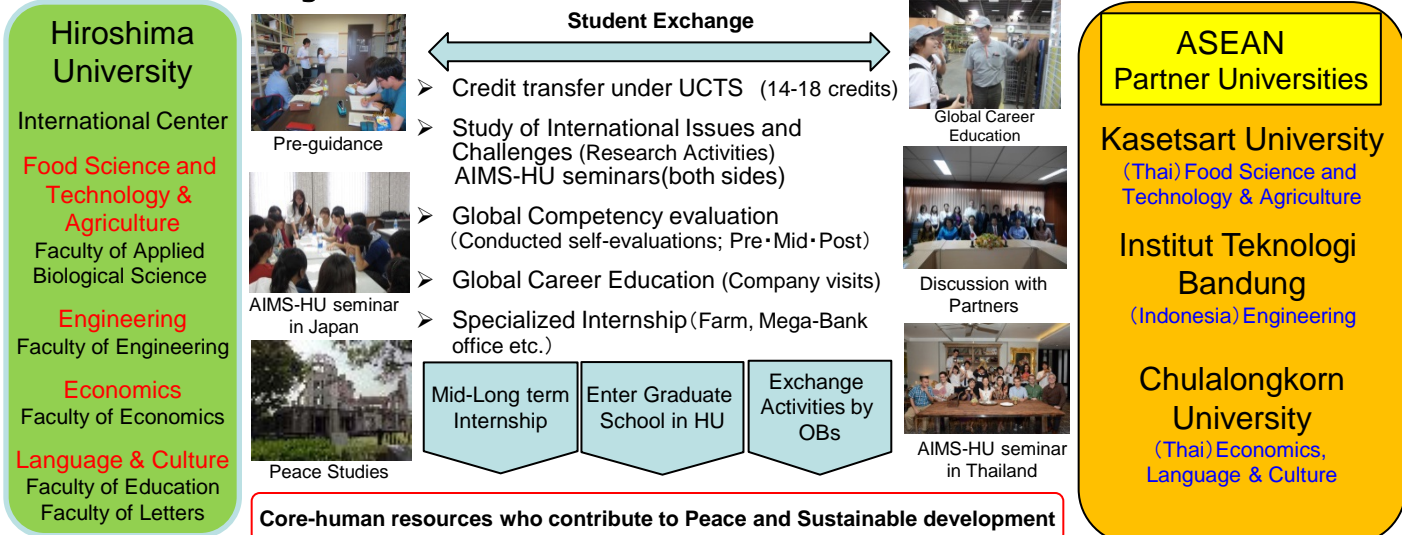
Hiroshima University

International Center

Food Science and Technology & Agriculture
Faculty of Applied Biological Science

Engineering
Faculty of Engineering

Economics
Faculty of Economics

Language & Culture
Faculty of Education
Faculty of Letters

Pre-guidance

AIMS-HU seminar in Japan

Peace Studies

Student Exchange

➢ Credit transfer under UCTS (14-18 credits)

➢ Study of International Issues and Challenges (Research Activities) AIMS-HU seminars(both sides)

➢ Global Competency evaluation (Conducted self-evaluations; Pre・Mid・Post)

➢ Global Career Education (Company visits)

➢ Specialized Internship（Farm, Mega-Bank office etc.）

Mid-Long term Internship

Enter Graduate School in HU

Exchange Activities by OBs

Core-human resources who contribute to Peace and Sustainable development

Global Career Education

Discussion with Partners

AIMS-HU seminar in Thailand

ASEAN Partner Universities

Kasetsart University
（Thai）Food Science and Technology & Agriculture

Institut Teknologi Bandung
（Indonesia）Engineering

Chulalongkorn University
（Thai）Economics, Language & Culture